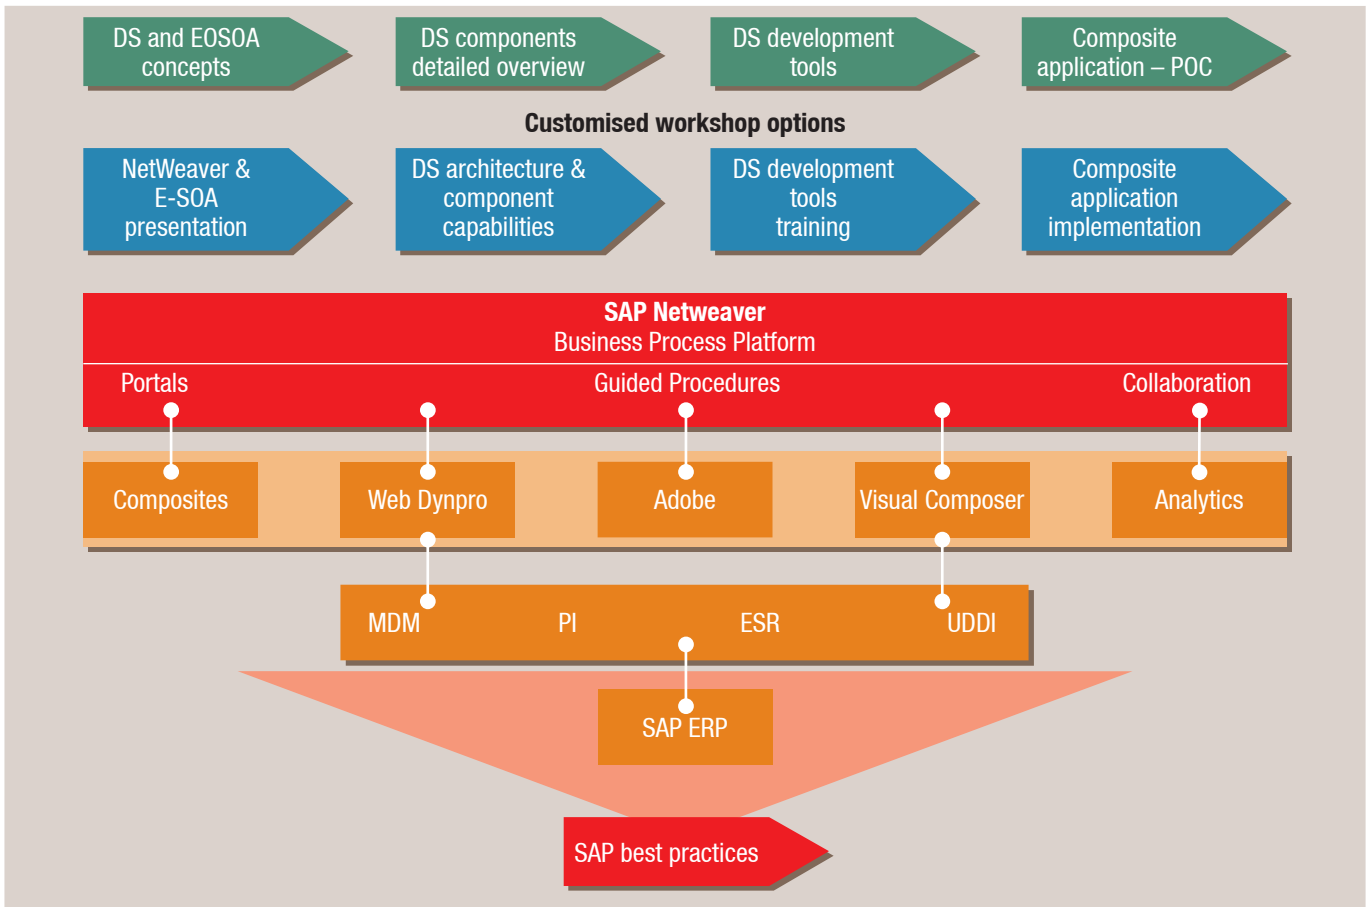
DS and EOSOA concepts

DS components detailed overview

DS development tools

Composite application – POC

Customised workshop options

NetWeaver & E-SOA presentation

DS architecture & component capabilities

DS development tools training

Composite application implementation

SAP Netweaver
Business Process Platform

Portals

Guided Procedures

Collaboration

Composites

Web Dynpro

Adobe

Visual Composer

Analytics

MDM

PI

ESR

UDDI

SAP ERP

SAP best practices